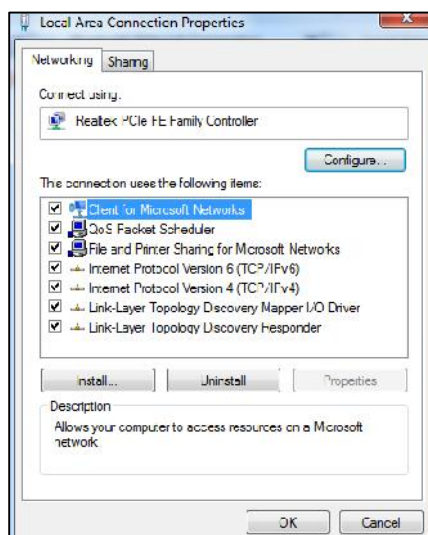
Local Area Connection Properties

Networking Sharing

Connect using:

Realtek PCIe FE Family Controller

Configure...

This connection uses the following items:

Client for Microsoft Networks
QoS Packet Scheduler
File and Printer Sharing for Microsoft Networks
Internet Protocol Version 6 (TCP/IPv6)
Internet Protocol Version 4 (TCP/IPv4)
Link-Layer Topology Discovery Mapper I/O Driver
Link-Layer Topology Discovery Responder

Install... Uninstall Properties

Description
Allows your computer to access resources on a Microsoft network.

OK Cancel